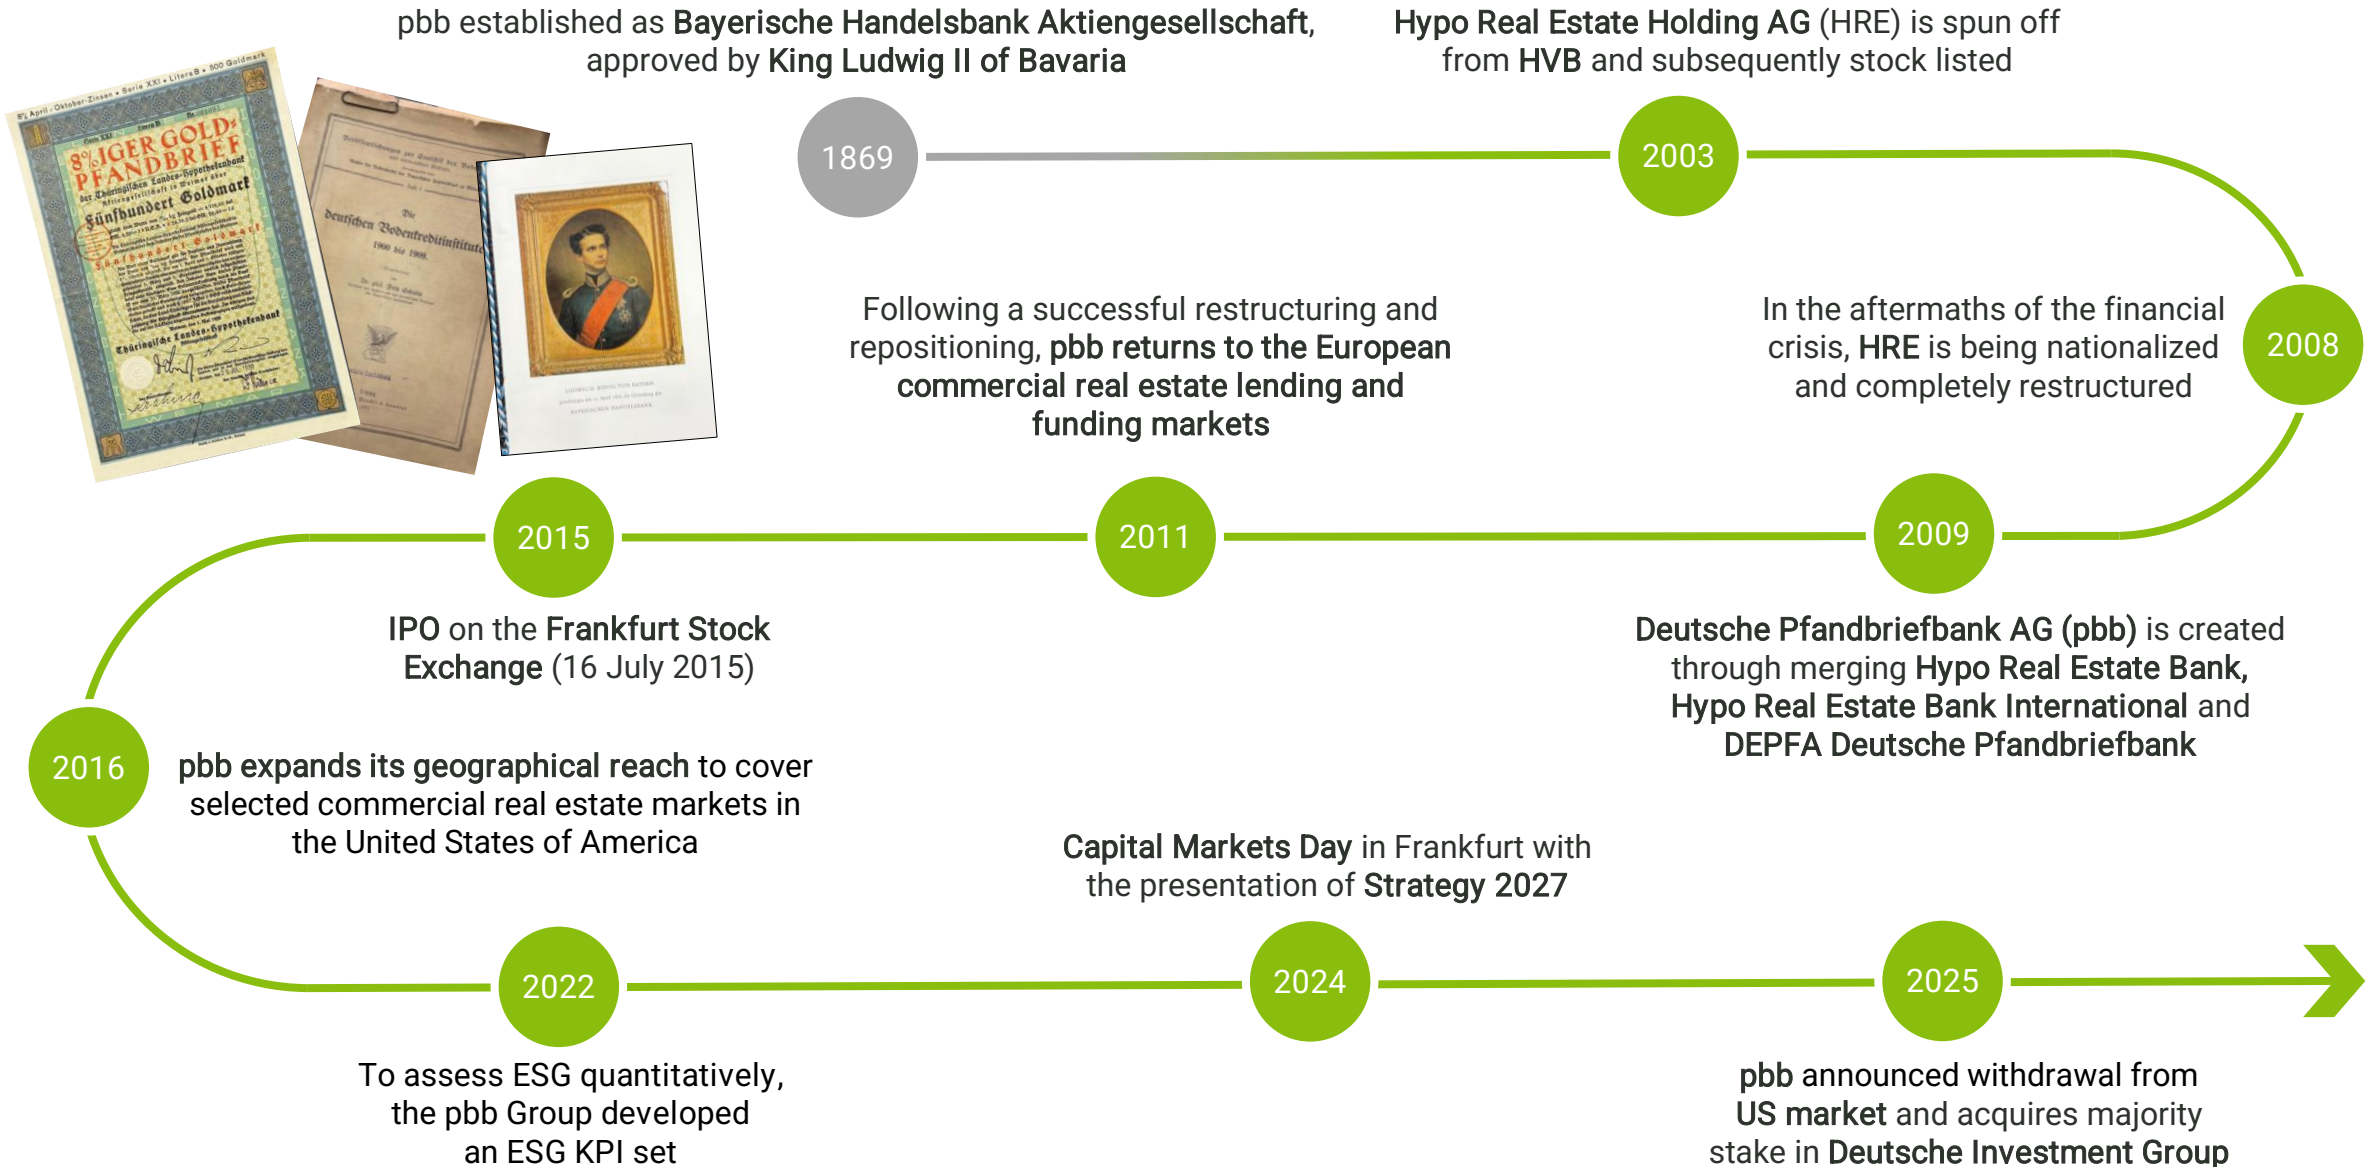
pbb established as Bayerische Handelsbank Aktiengesellschaft, approved by King Ludwig II of Bavaria

Hypo Real Estate Holding AG (HRE) is spun off from HVB and subsequently stock listed

8% IGER GOLD-PFANDBRIEF

Fünfhundert Goldmark

1869

2003

Following a successful restructuring and repositioning, pbb returns to the European commercial real estate lending and funding markets

In the aftermaths of the financial crisis, HRE is being nationalized and completely restructured

2008

2015

2011

2009

IPO on the Frankfurt Stock Exchange (16 July 2015)

Deutsche Pfandbriefbank AG (pbb) is created through merging Hypo Real Estate Bank, Hypo Real Estate Bank International and DEPFA Deutsche Pfandbriefbank

2016

pbb expands its geographical reach to cover selected commercial real estate markets in the United States of America

Capital Markets Day in Frankfurt with the presentation of Strategy 2027

2022

2024

2025

To assess ESG quantitatively, the pbb Group developed an ESG KPI set

pbb announced withdrawal from US market and acquires majority stake in Deutsche Investment Group